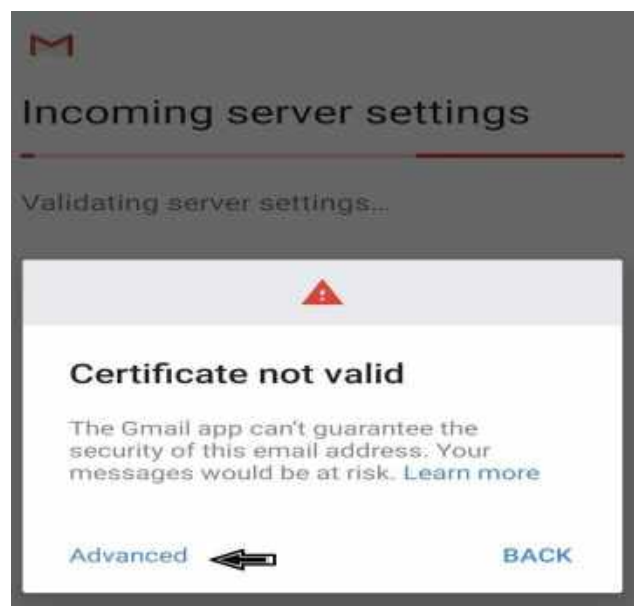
Incoming server settings

Validating server settings...

Certificate not valid

The Gmail app can't guarantee the security of this email address. Your messages would be at risk. Learn more

Advanced

BACK